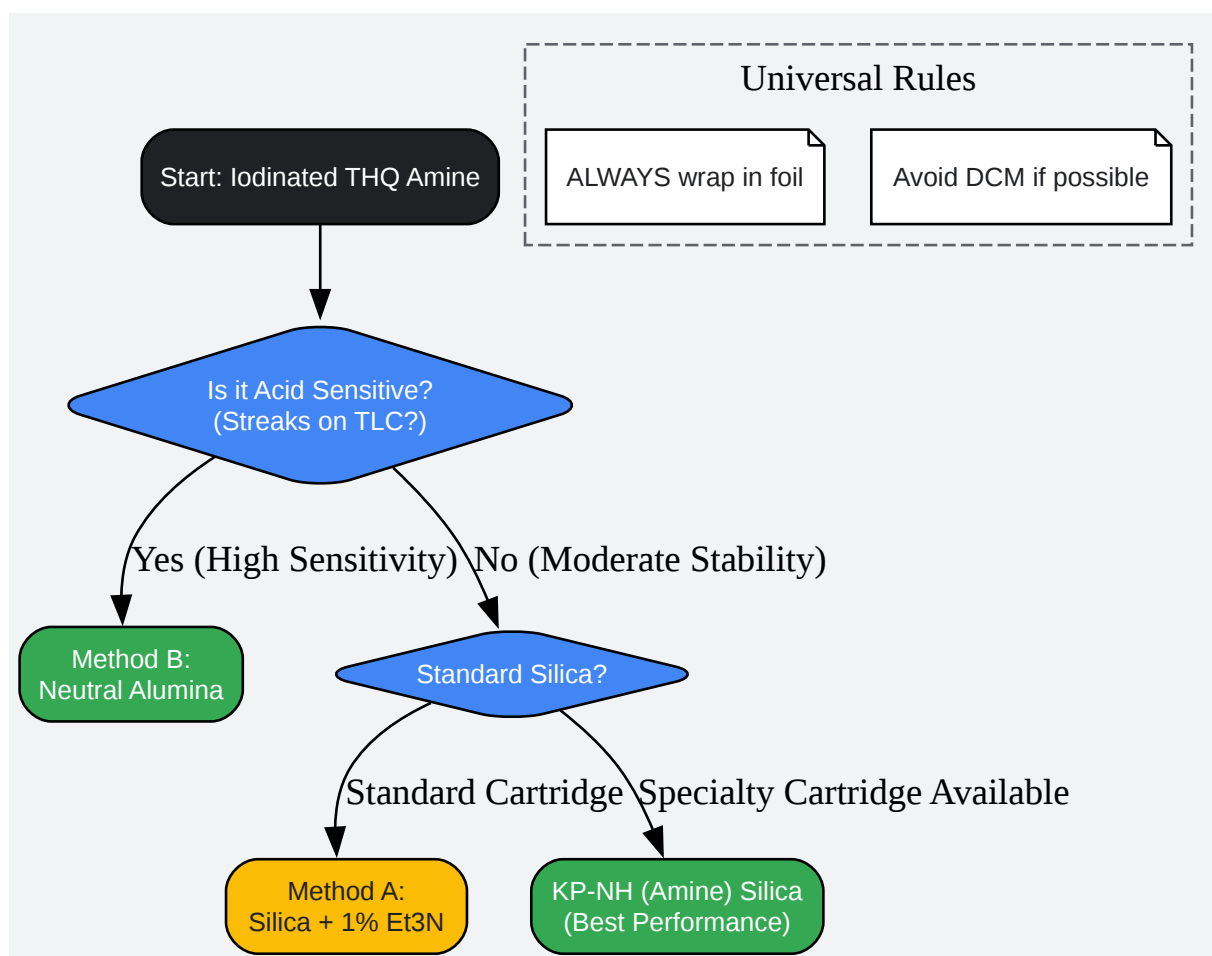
Universal Rules

ALWAYS wrap in foil

Avoid DCM if possible

Start: Iodinated THQ Amine

Is it Acid Sensitive?
(Streaks on TLC?)

Yes (High Sensitivity)

No (Moderate Stability)

Method B:
Neutral Alumina

Standard Silica?

Standard Cartridge

Specialty Cartridge Available

Method A:
Silica + 1% Et3N

KP-NH (Amine) Silica
(Best Performance)